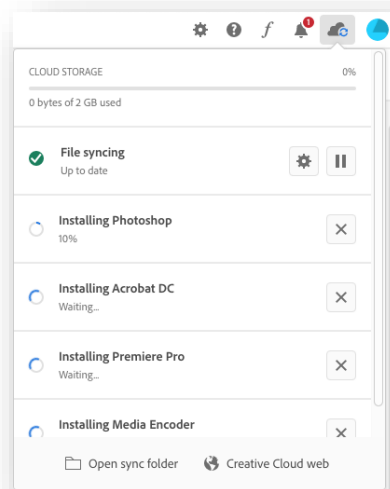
f 1

CLOUD STORAGE 0%

0 bytes of 2 GB used

File syncing
Up to date

Installing Photoshop
10%

Installing Acrobat DC
Waiting...

Installing Premiere Pro
Waiting...

Installing Media Encoder

Open sync folder Creative Cloud web